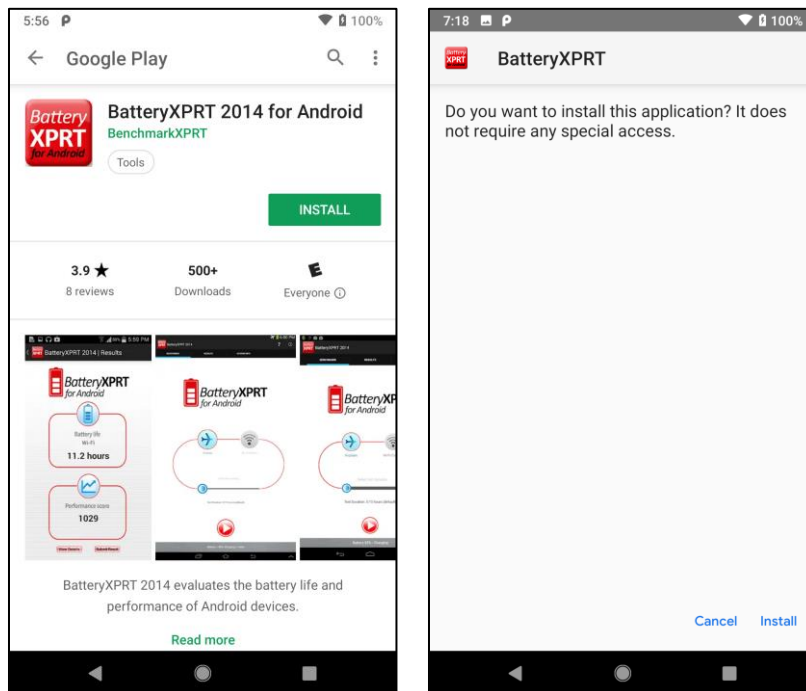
5:56

100%

Google Play

Battery XPRT for Android

BatteryXPRT 2014 for Android
BenchmarkXPRT
Tools

INSTALL

3.9 ★
8 reviews

500+
Downloads

E
Everyone ⓘ

BatteryXPRT 2014 | Results

BatteryXPRT for Android

Battery life
Wi-Fi
11.2 hours

Performance score
1029

BatteryXPRT 2014

BatteryXPRT for Android

BatteryXPRT 2014

BatteryXP for Android

BatteryXPRT 2014 evaluates the battery life and performance of Android devices.

Read more

7:18

100%

BatteryXPRT

Do you want to install this application? It does not require any special access.

Cancel Install